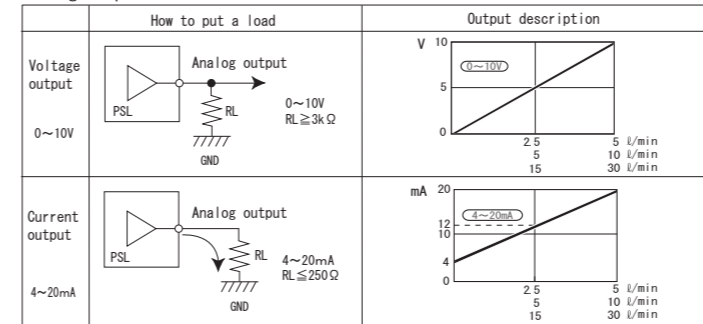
|  | How to put a load | Output description |
|---|---|---|
| Voltage output 0～10V | PSL, Analog output, RL, 0～10V RL≧3kΩ, GND | V 10, 5, 0, (0～10V), 2.5 5 15, 5 ℓ/min 10 ℓ/min 30 ℓ/min |
| Current output 4～20mA | PSL, Analog output, RL, 4～20mA RL≦250Ω, GND | mA 20, 12, 10, 4, 0, (4～20mA), 2.5 5 15, 5 ℓ/min 10 ℓ/min 30 ℓ/min |